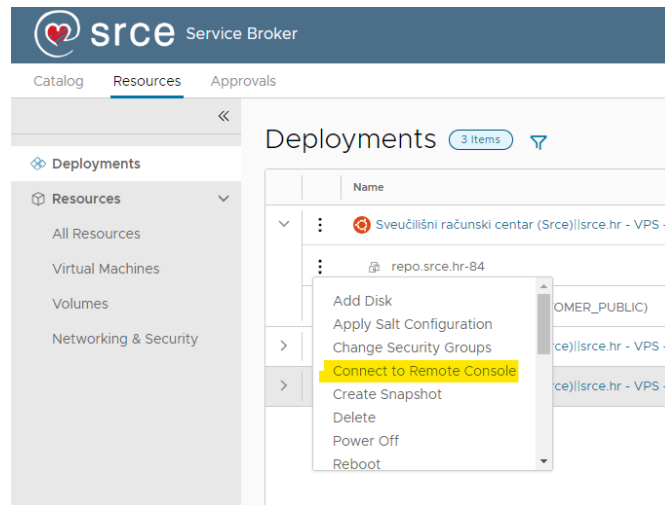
srce Service Broker

Catalog Resources Approvals

«

Deployments

Resources

All Resources

Virtual Machines

Volumes

Networking & Security

Deployments 3 Items

Name

Sveučilišni računski centar (Srce)||srce.hr - VPS -

repo.srce.hr-84

OMER_PUBLIC)

e)||srce.hr - VPS -

e)||srce.hr - VPS -

Add Disk
Apply Salt Configuration
Change Security Groups
Connect to Remote Console
Create Snapshot
Delete
Power Off
Reboot